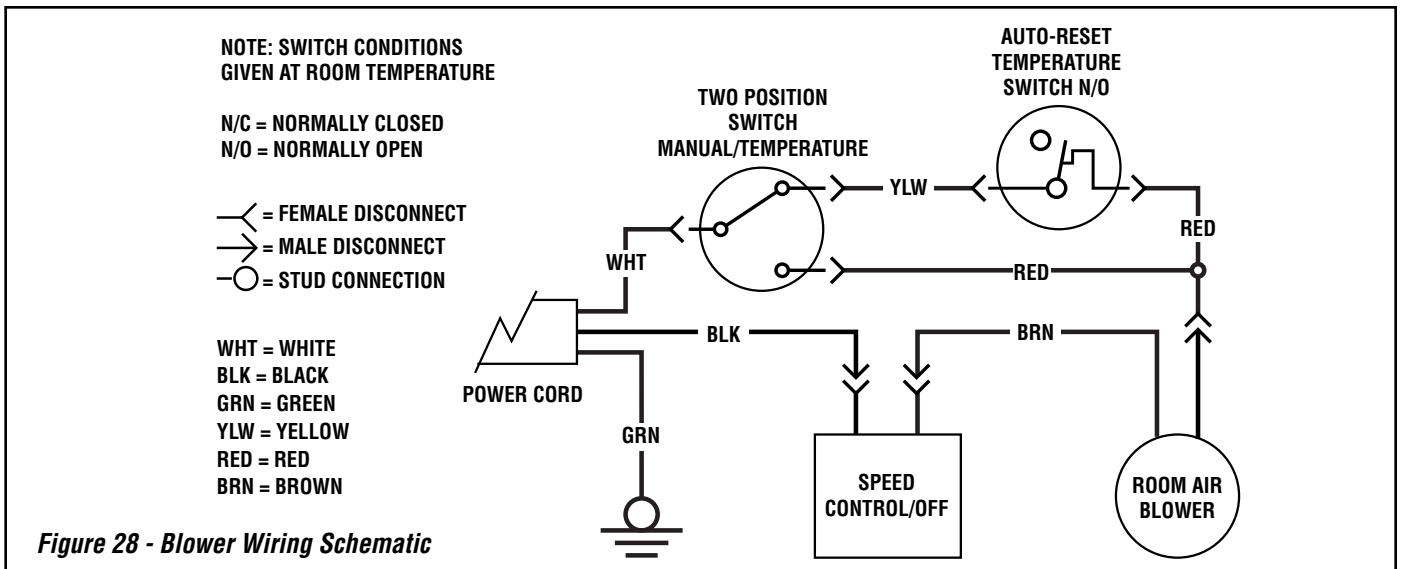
NOTE: SWITCH CONDITIONS GIVEN AT ROOM TEMPERATURE

N/C = NORMALLY CLOSED
N/O = NORMALLY OPEN

= FEMALE DISCONNECT
= MALE DISCONNECT
= STUD CONNECTION

WHT = WHITE
BLK = BLACK
GRN = GREEN
YLW = YELLOW
RED = RED
BRN = BROWN

TWO POSITION SWITCH MANUAL/TEMPERATURE

AUTO-RESET TEMPERATURE SWITCH N/O

YLW

RED

WHT

RED

BLK

BRN

POWER CORD

GRN

SPEED CONTROL/OFF

ROOM AIR BLOWER

Figure 28 - Blower Wiring Schematic